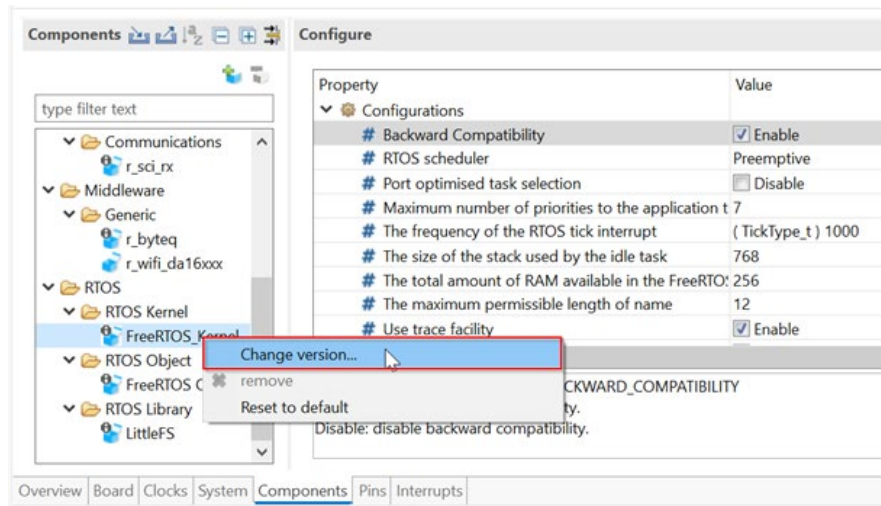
Components

type filter text

Communications
r_sci_rx
Middleware
Generic
r_byteq
r_wifi_da16xxx
RTOS
RTOS Kernel
FreeRTOS_Kernel
RTOS Object
FreeRTOS C
RTOS Library
LittleFS

Change version...
remove
Reset to default

Configure

| Property | Value |
|---|---|
| Configurations | |
| Backward Compatibility | Enable |
| RTOS scheduler | Preemptive |
| Port optimised task selection | Disable |
| Maximum number of priorities to the application t | 7 |
| The frequency of the RTOS tick interrupt | ( TickType_t ) 1000 |
| The size of the stack used by the idle task | 768 |
| The total amount of RAM available in the FreeRTO: | 256 |
| The maximum permissible length of name | 12 |
| Use trace facility | Enable |

CKWARD_COMPATIBILITY
ty.
Disable: disable backward compatibility.

Overview | Board | Clocks | System | Components | Pins | Interrupts